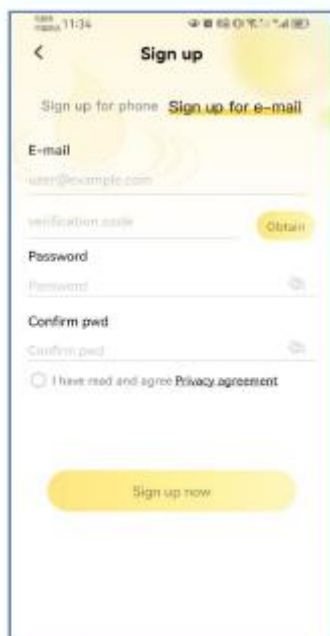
11:34

<

Sign up

Sign up for phone Sign up for e-mail

E-mail

user@example.com

verification code

Obtain

Password

Password

Confirm pwd

Confirm pwd

I have read and agree Privacy agreement

Sign up now